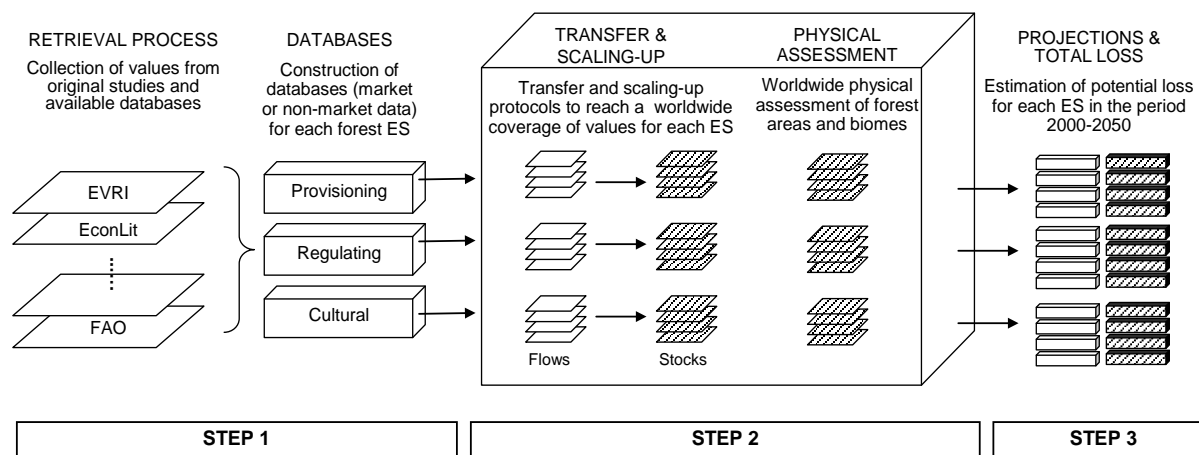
RETRIEVAL PROCESS
Collection of values from original studies and available databases

DATABASES
Construction of databases (market or non-market data) for each forest ES

TRANSFER & SCALING-UP
Transfer and scaling-up protocols to reach a worldwide coverage of values for each ES

PHYSICAL ASSESSMENT
Worldwide physical assessment of forest areas and biomes

PROJECTIONS & TOTAL LOSS
Estimation of potential loss for each ES in the period 2000-2050

EVRI
EconLit
FAO

Provisioning
Regulating
Cultural

Flows
Stocks

STEP 1
STEP 2
STEP 3